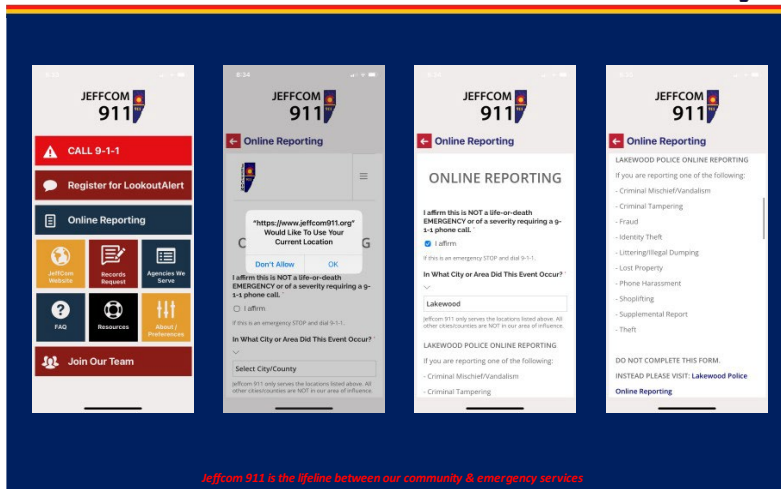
JEFFCOM 911

CALL 9-1-1

Register for LookoutAlert

Online Reporting

JeffCom Website

Records Request

Agencies We Serve

FAQ

Resources

About / Preferences

Join Our Team

8:34

JEFFCOM 911

Online Reporting

"https://www.jeffcom911.org" Would Like To Use Your Current Location

Don't Allow

OK

I affirm this is NOT a life-or-death EMERGENCY or of a severity requiring a 9-1-1 phone call.

I affirm

If this is an emergency STOP and dial 9-1-1.

In What City or Area Did This Event Occur?

Select City/County

Jeffcom 911 only serves the locations listed above. All other cities/counties are NOT in our area of influence.

JEFFCOM 911

Online Reporting

ONLINE REPORTING

I affirm this is NOT a life-or-death EMERGENCY or of a severity requiring a 9-1-1 phone call.

I affirm

If this is an emergency STOP and dial 9-1-1.

In What City or Area Did This Event Occur?

Lakewood

Jeffcom 911 only serves the locations listed above. All other cities/counties are NOT in our area of influence.

LAKEWOOD POLICE ONLINE REPORTING

If you are reporting one of the following:

- Criminal Mischief/Vandalism

- Criminal Tampering

JEFFCOM 911

Online Reporting

LAKEWOOD POLICE ONLINE REPORTING

If you are reporting one of the following:

- Criminal Mischief/Vandalism

- Criminal Tampering

- Fraud

- Identity Theft

- Littering/Illegal Dumping

- Lost Property

- Phone Harassment

- Shoplifting

- Supplemental Report

- Theft

DO NOT COMPLETE THIS FORM.

INSTEAD PLEASE VISIT: Lakewood Police Online Reporting

Jeffcom 911 is the lifeline between our community & emergency services